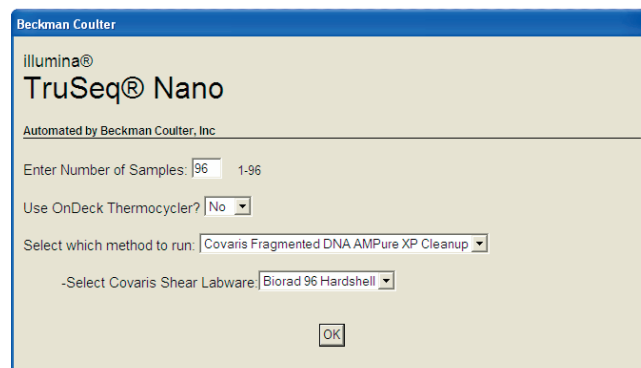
Beckman Coulter

illumina®
TruSeq® Nano

Automated by Beckman Coulter, Inc

Enter Number of Samples: 96 1-96

Use OnDeck Thermocycler? No

Select which method to run: Covaris Fragmented DNA AMPure XP Cleanup

-Select Covaris Shear Labware: Biorad 96 Hardshell

OK